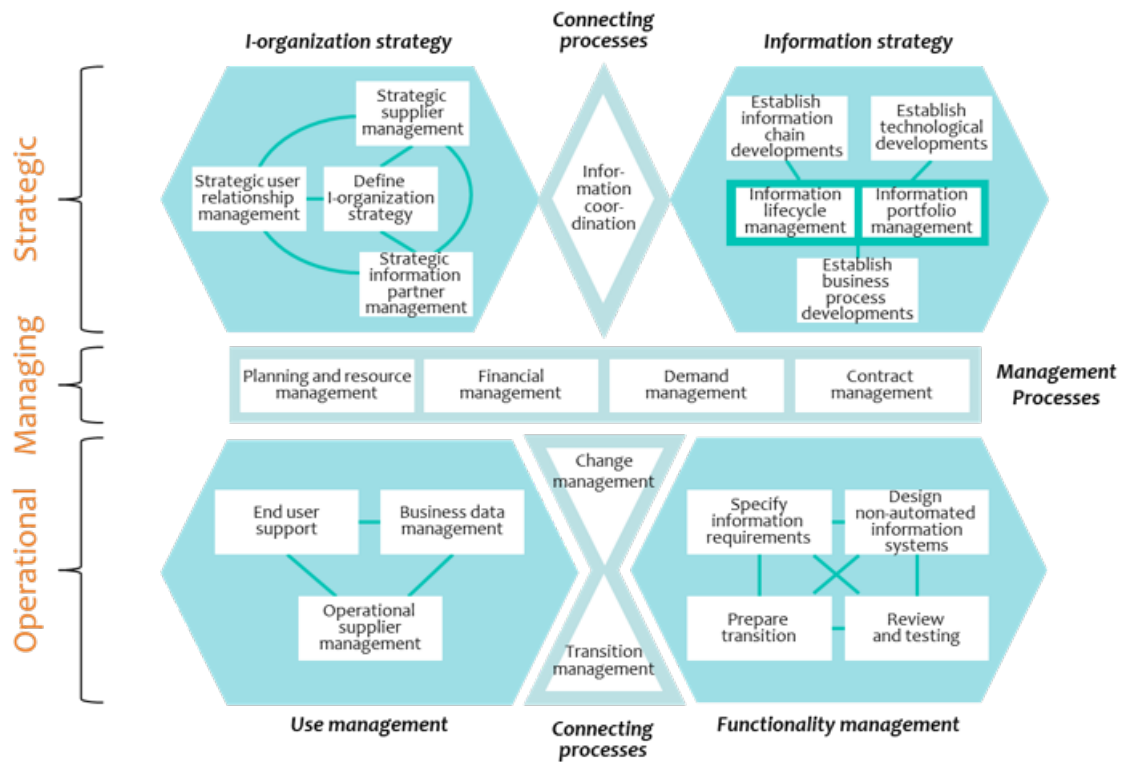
I-organization strategy

Connecting processes

Information strategy

Strategic

Strategic supplier management

Strategic user relationship management

Define I-organization strategy

Strategic information partner management

Information coordination

Establish information chain developments

Establish technological developments

Information lifecycle management

Information portfolio management

Establish business process developments

Managing

Planning and resource management

Financial management

Demand management

Contract management

Management Processes

Operational

Change management

End user support

Business data management

Operational supplier management

Transition management

Specify information requirements

Design non-automated information systems

Prepare transition

Review and testing

Use management

Connecting processes

Functionality management